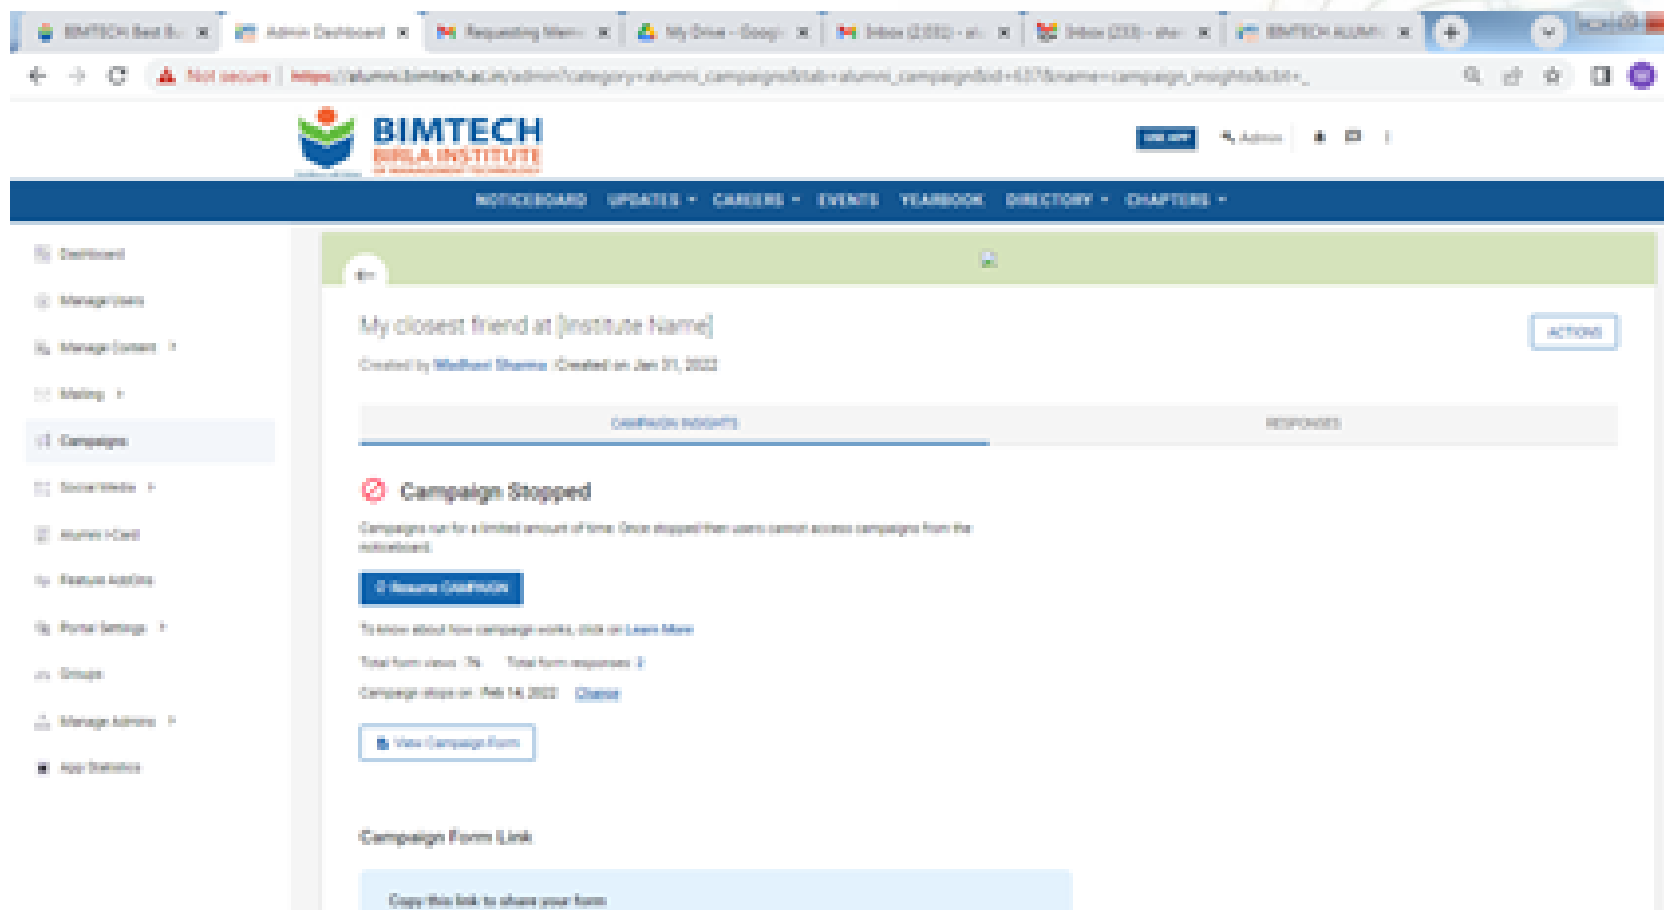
BIMTECH Best B | Admin Dashboard | Requesting Mem | My Drive - Goog | Inbox (2,032) - | Inbox (233) - | BIMTECH ALUMN

Not secure | https://alumni.bimtech.ac.in/admin?category=alumni_campaigns&tab=alumni_campaign&id=6378&name=campaign_insights&ctr=_

BIMTECH
BIRLA INSTITUTE

USE APP | Admin

NOTICEBOARD UPDATES CAREERS EVENTS YEARBOOK DIRECTORY CHAPTERS

Dashboard
Manage Users
Manage Content
Mailing
Campaigns
Social Media
Alumni I-Card
Feature AddOns
Portal Settings
Groups
Manage Admins
App Statistics

My closest friend at [Institute Name]

ACTIONS

Created by Madhavi Sharma Created on Jan 31, 2022

CAMPAIGN INSIGHTS | RESPONSES

Campaign Stopped

Campaigns run for a limited amount of time. Once stopped then users cannot access campaigns from the noticeboard.

Resume CAMPAIGN

To know about how campaign works, click on Learn More

Total form views 76 Total form responses 2

Campaign stops on Feb 14, 2022 Change

View Campaign Form

Campaign Form Link

Copy this link to share your form